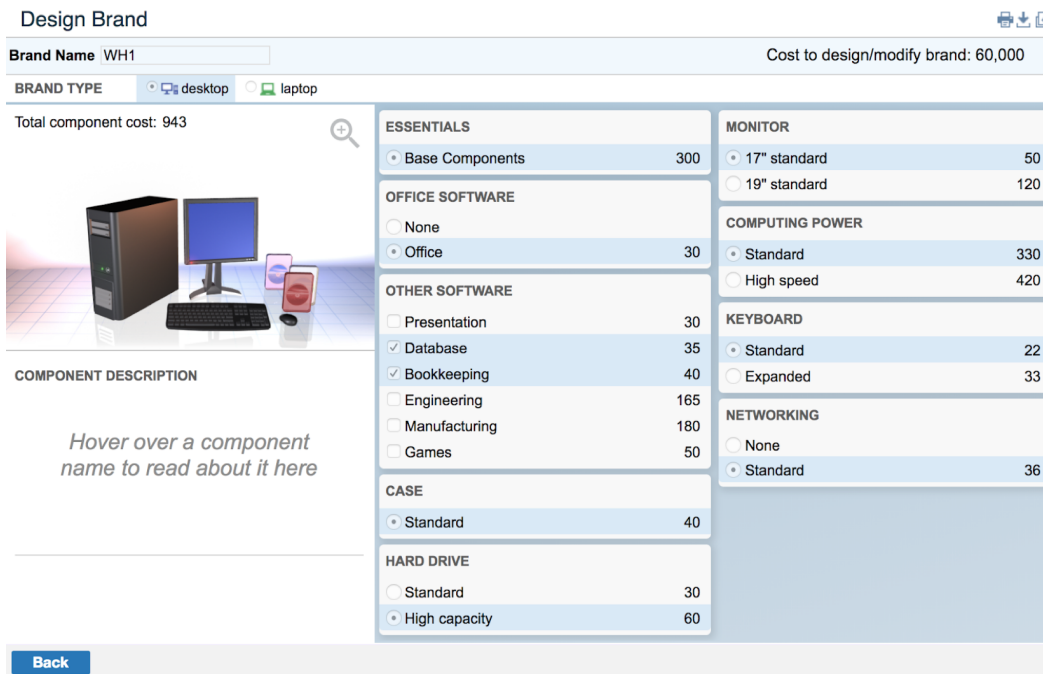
Design Brand

Brand Name WH1

Cost to design/modify brand: 60,000

BRAND TYPE desktop laptop

Total component cost: 943

COMPONENT DESCRIPTION

Hover over a component name to read about it here

ESSENTIALS

| | |
|---|---|
| Base Components | 300 |

OFFICE SOFTWARE

| | |
|---|---|
| None | |
| Office | 30 |

OTHER SOFTWARE

| | |
|---|---|
| Presentation | 30 |
| Database | 35 |
| Bookkeeping | 40 |
| Engineering | 165 |
| Manufacturing | 180 |
| Games | 50 |

CASE

| | |
|---|---|
| Standard | 40 |

HARD DRIVE

| | |
|---|---|
| Standard | 30 |
| High capacity | 60 |

MONITOR

| | |
|---|---|
| 17" standard | 50 |
| 19" standard | 120 |

COMPUTING POWER

| | |
|---|---|
| Standard | 330 |
| High speed | 420 |

KEYBOARD

| | |
|---|---|
| Standard | 22 |
| Expanded | 33 |

NETWORKING

| | |
|---|---|
| None | |
| Standard | 36 |

Back